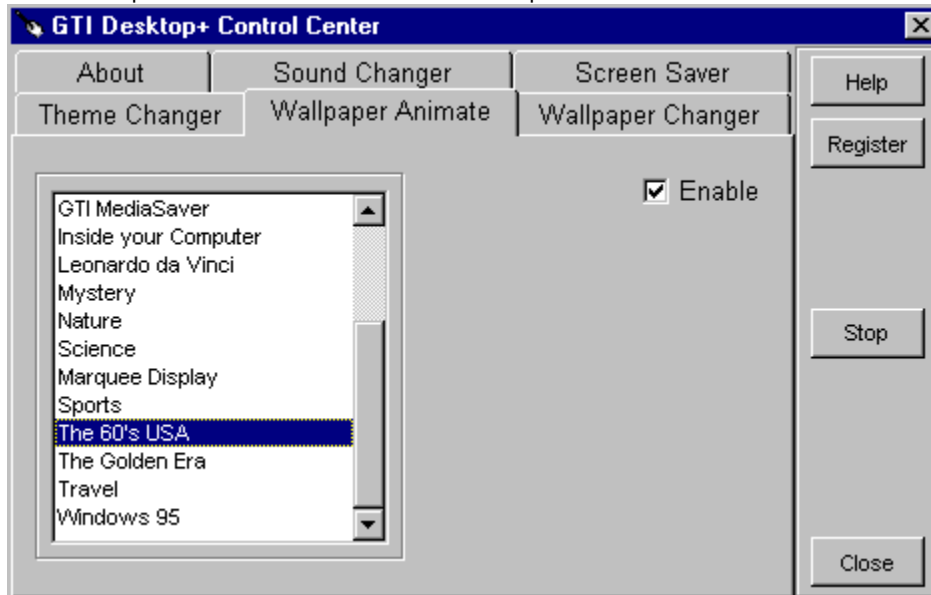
GTI Desktop+ Control Center

About
Sound Changer
Screen Saver
Theme Changer
Wallpaper Animate
Wallpaper Changer

GTI MediaSaver
Inside your Computer
Leonardo da Vinci
Mystery
Nature
Science
Marquee Display
Sports
The 60's USA
The Golden Era
Travel
Windows 95

Enable

Help
Register
Stop
Close